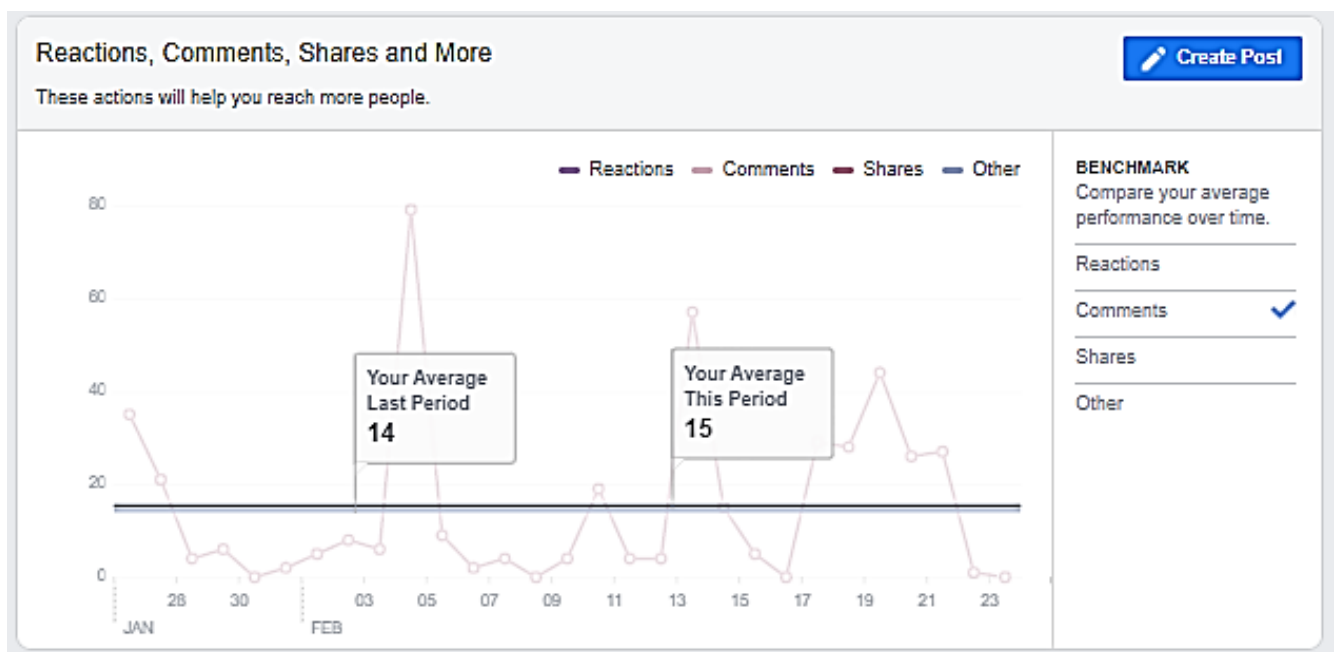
Reactions, Comments, Shares and More

These actions will help you reach more people.

Create Post

Reactions Comments Shares Other

80
60
40
20
0

Your Average Last Period
14

Your Average This Period
15

28 30 03 05 07 09 11 13 15 17 19 21 23
JAN FEB

BENCHMARK
Compare your average performance over time.

Reactions
Comments
Shares
Other